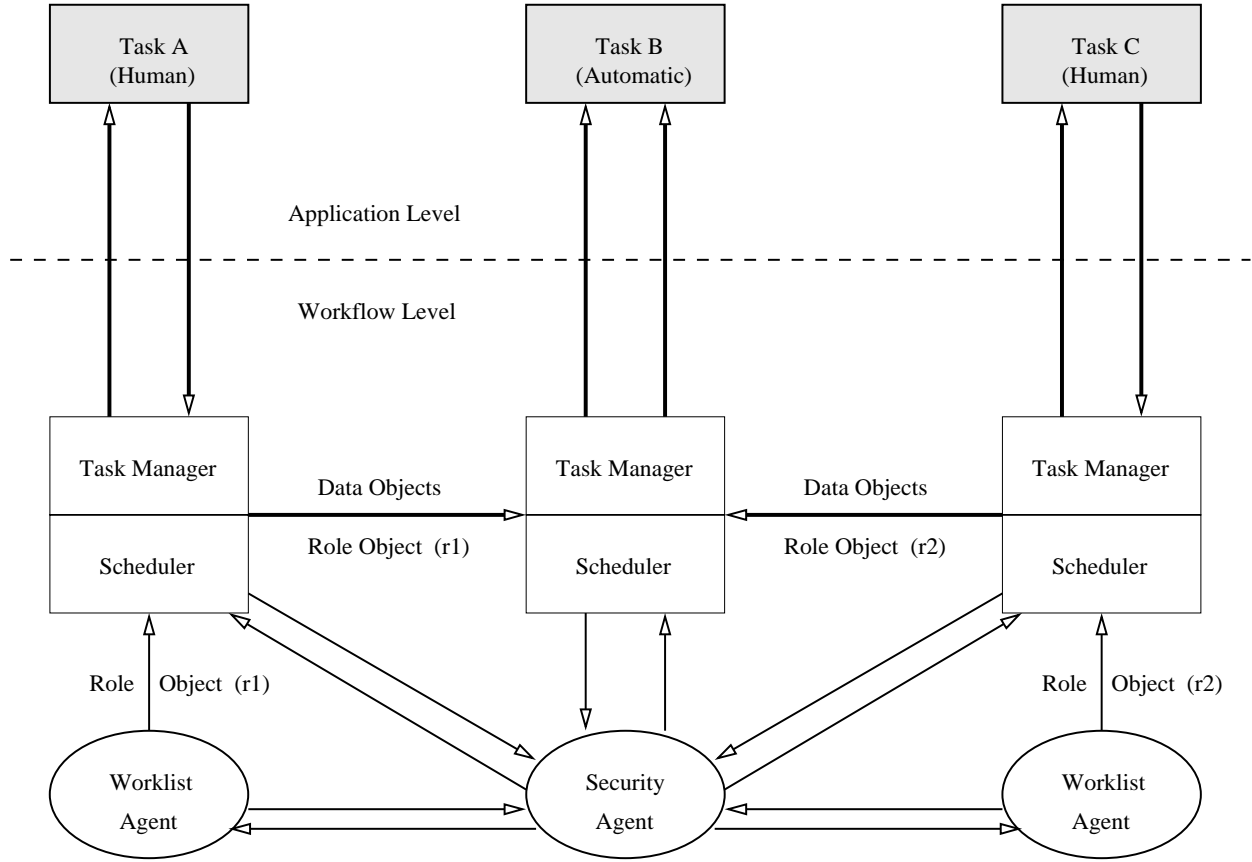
Task A
(Human)

Task B
(Automatic)

Task C
(Human)

Application Level

Workflow Level

Task Manager

Scheduler

Data Objects

Role Object (r1)

Task Manager

Scheduler

Data Objects

Role Object (r2)

Task Manager

Scheduler

Role Object (r1)

Role Object (r2)

Worklist
Agent

Security
Agent

Worklist
Agent